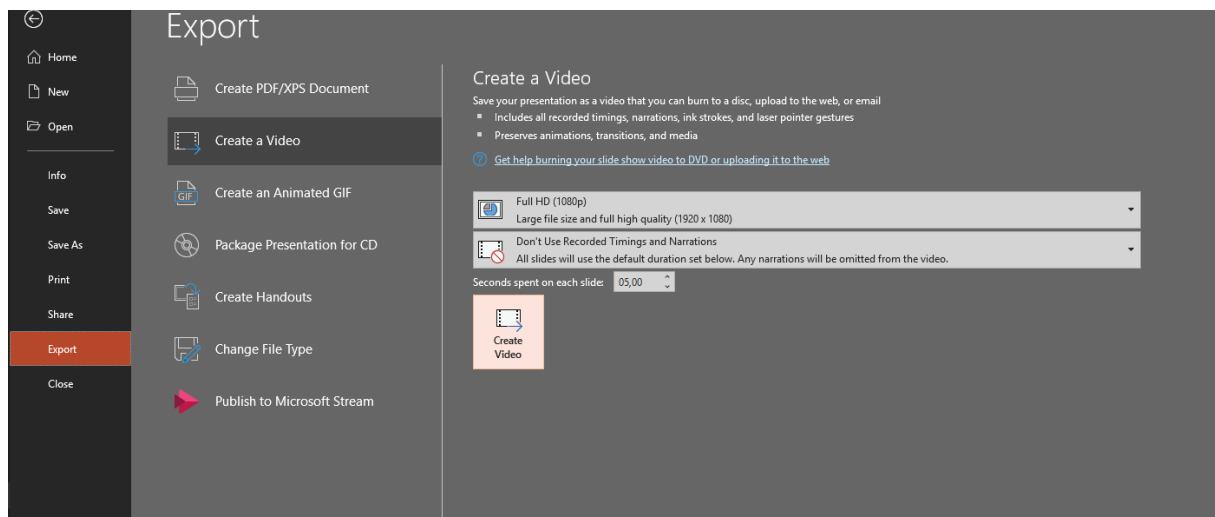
Home

New

Open

Info

Save

Save As

Print

Share

Export

Close

Export

Create PDF/XPS Document

Create a Video

GIF

Create an Animated GIF

Package Presentation for CD

Create Handouts

Change File Type

Publish to Microsoft Stream

Create a Video

Save your presentation as a video that you can burn to a disc, upload to the web, or email

- Includes all recorded timings, narrations, ink strokes, and laser pointer gestures
- Preserves animations, transitions, and media

Get help burning your slide show video to DVD or uploading it to the web

Full HD (1080p)
Large file size and full high quality (1920 x 1080)

Don't Use Recorded Timings and Narrations
All slides will use the default duration set below. Any narrations will be omitted from the video.

Seconds spent on each slide: 05,00

Create Video